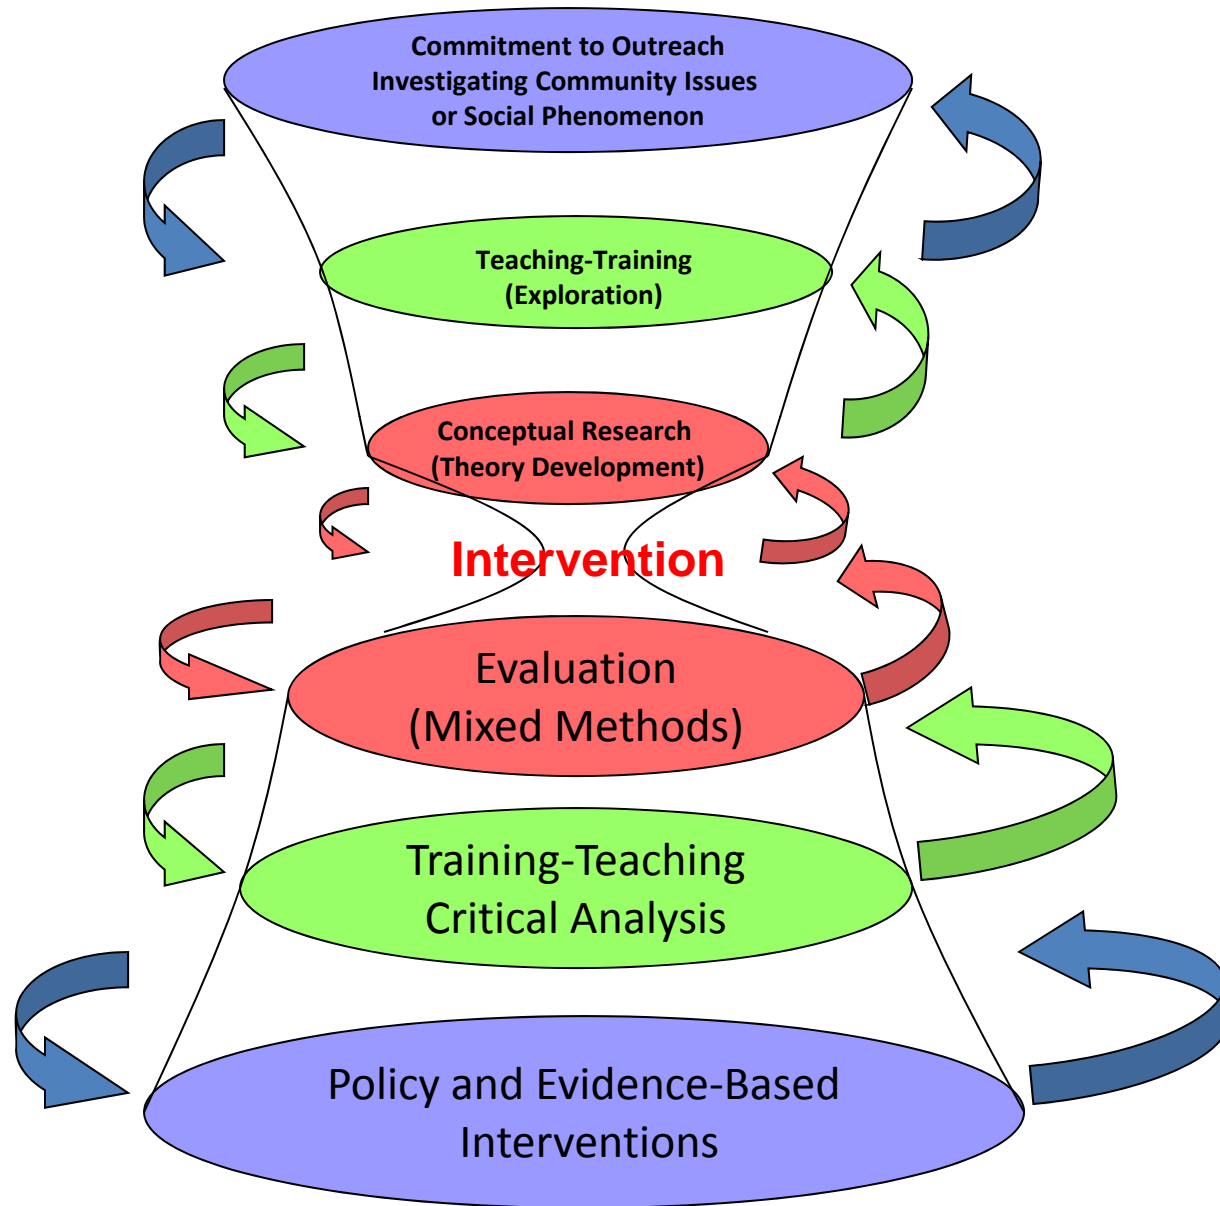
Commitment to Outreach
Investigating Community Issues
or Social Phenomenon

Teaching-Training
(Exploration)

Conceptual Research
(Theory Development)

Intervention

Evaluation
(Mixed Methods)

Training-Teaching
Critical Analysis

Policy and Evidence-Based
Interventions